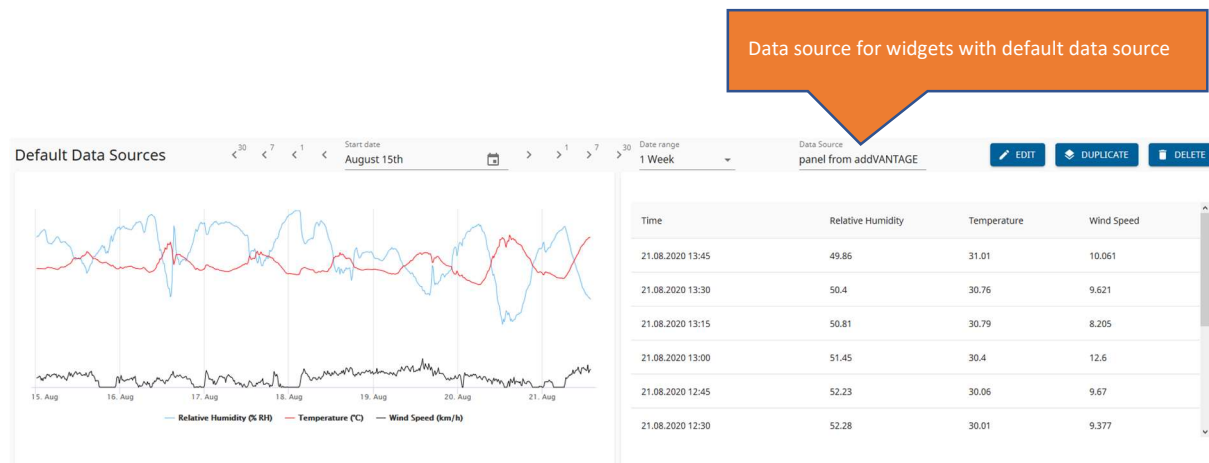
Data source for widgets with default data source

Default Data Sources

<30 <7 <1 <

Start date
August 15th

> >1 >7 >30

Date range
1 Week

Data Source
panel from addVANTAGE

EDIT
DUPLICATE
DELETE

15. Aug 16. Aug 17. Aug 18. Aug 19. Aug 20. Aug 21. Aug

— Relative Humidity (% RH) — Temperature (°C) — Wind Speed (km/h)

| Time | Relative Humidity | Temperature | Wind Speed |
|---|---|---|---|
| 21.08.2020 13:45 | 49.86 | 31.01 | 10.061 |
| 21.08.2020 13:30 | 50.4 | 30.76 | 9.621 |
| 21.08.2020 13:15 | 50.81 | 30.79 | 8.205 |
| 21.08.2020 13:00 | 51.45 | 30.4 | 12.6 |
| 21.08.2020 12:45 | 52.23 | 30.06 | 9.67 |
| 21.08.2020 12:30 | 52.28 | 30.01 | 9.377 |